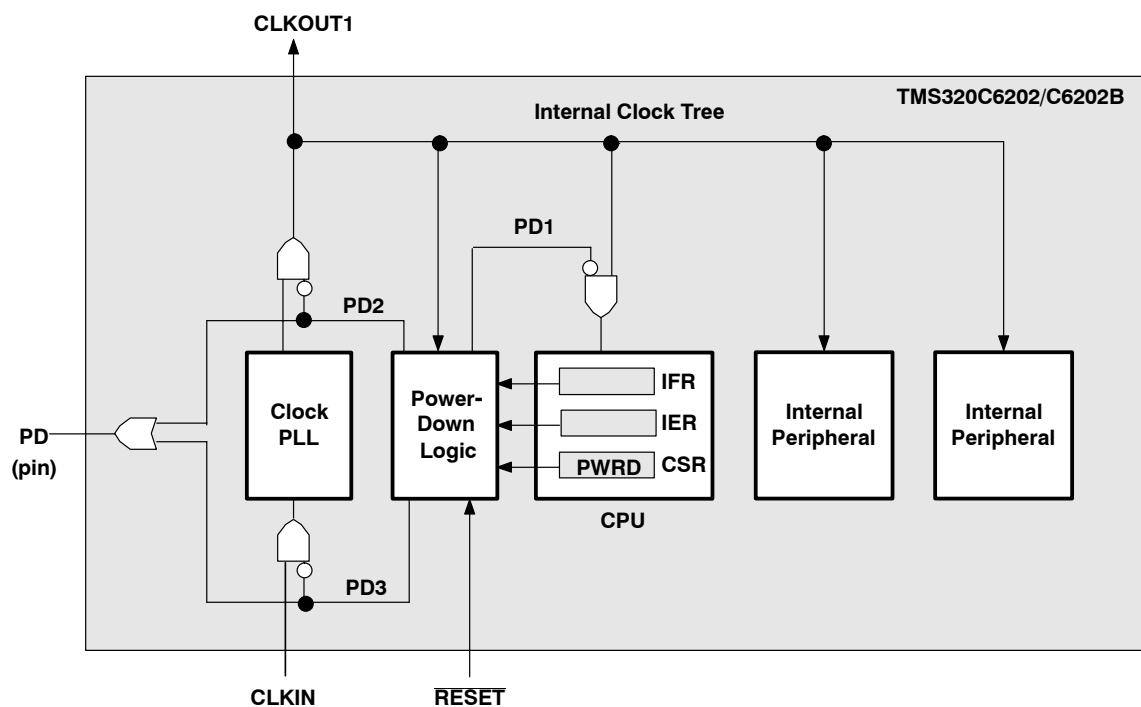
CLKOUT1

TMS320C6202/C6202B

Internal Clock Tree

PD1

PD2

Clock PLL

Power-Down Logic

IFR

IER

PWRD CSR

CPU

Internal Peripheral

Internal Peripheral

PD (pin)

PD3

CLKIN

$\overline{\text{RESET}}$